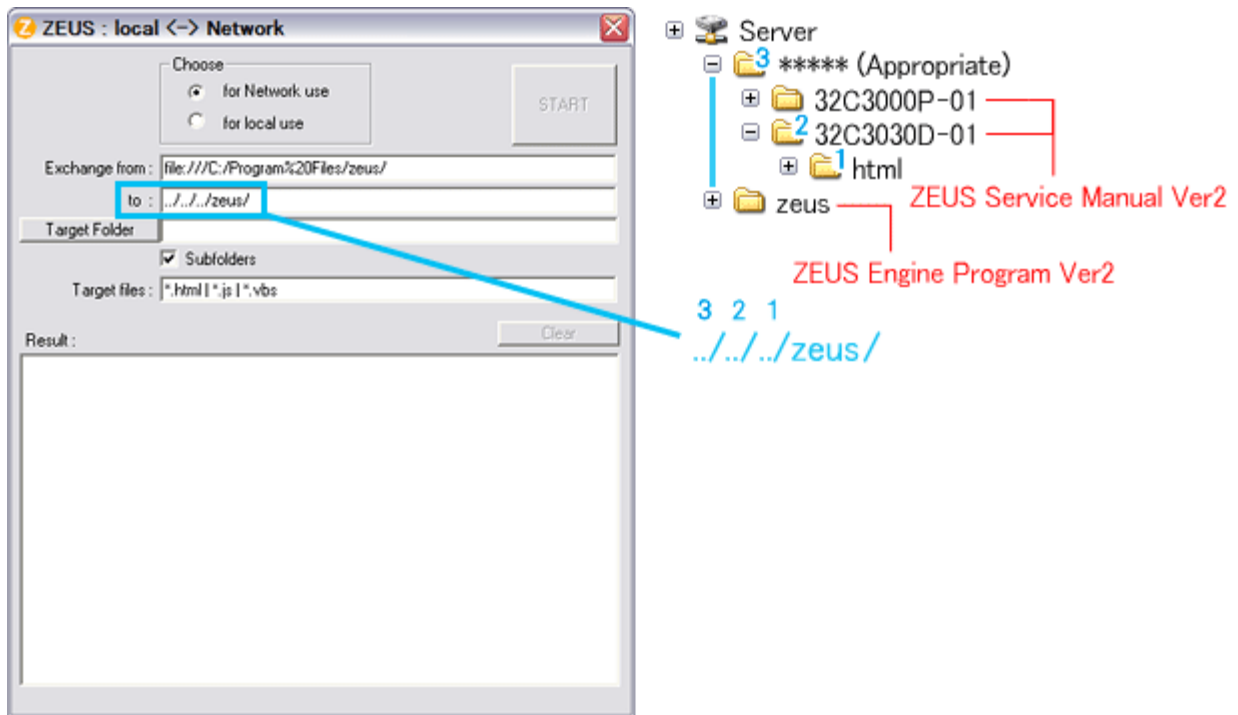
ZEUS : local <-> Network

Choose
for Network use
for local use

START

Exchange from : file:///C:/Program%20Files/zeus/
to : ../../../zeus/
Target Folder
Subfolders
Target files : *.html | *.js | *.vbs

Clear
Result :

Server
3 ***** (Appropriate)
32C3000P-01
2 32C3030D-01
1 html
zeus
ZEUS Service Manual Ver2
ZEUS Engine Program Ver2

3 2 1
../../../zeus/